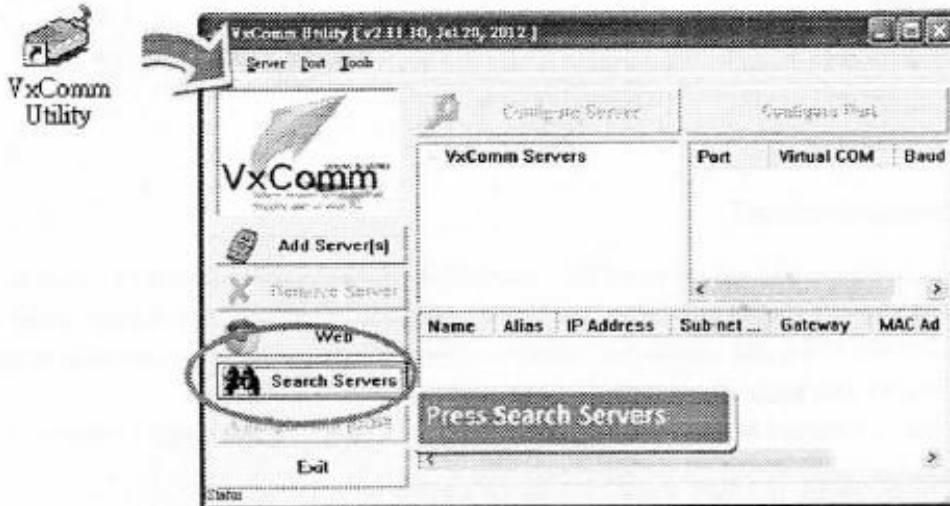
VxComm Utility

VxComm Utility [ v2.11.30, Jul 20, 2012 ]

Server Port Tools

Configure Server

Configure Port

VxComm

VxComm Servers

Port | Virtual COM | Baud

Add Server[s]

Remove Server

Web

Name | Alias | IP Address | Sub-net ... | Gateway | MAC Ad

Search Servers

Press Search Servers

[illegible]

Exit

Status